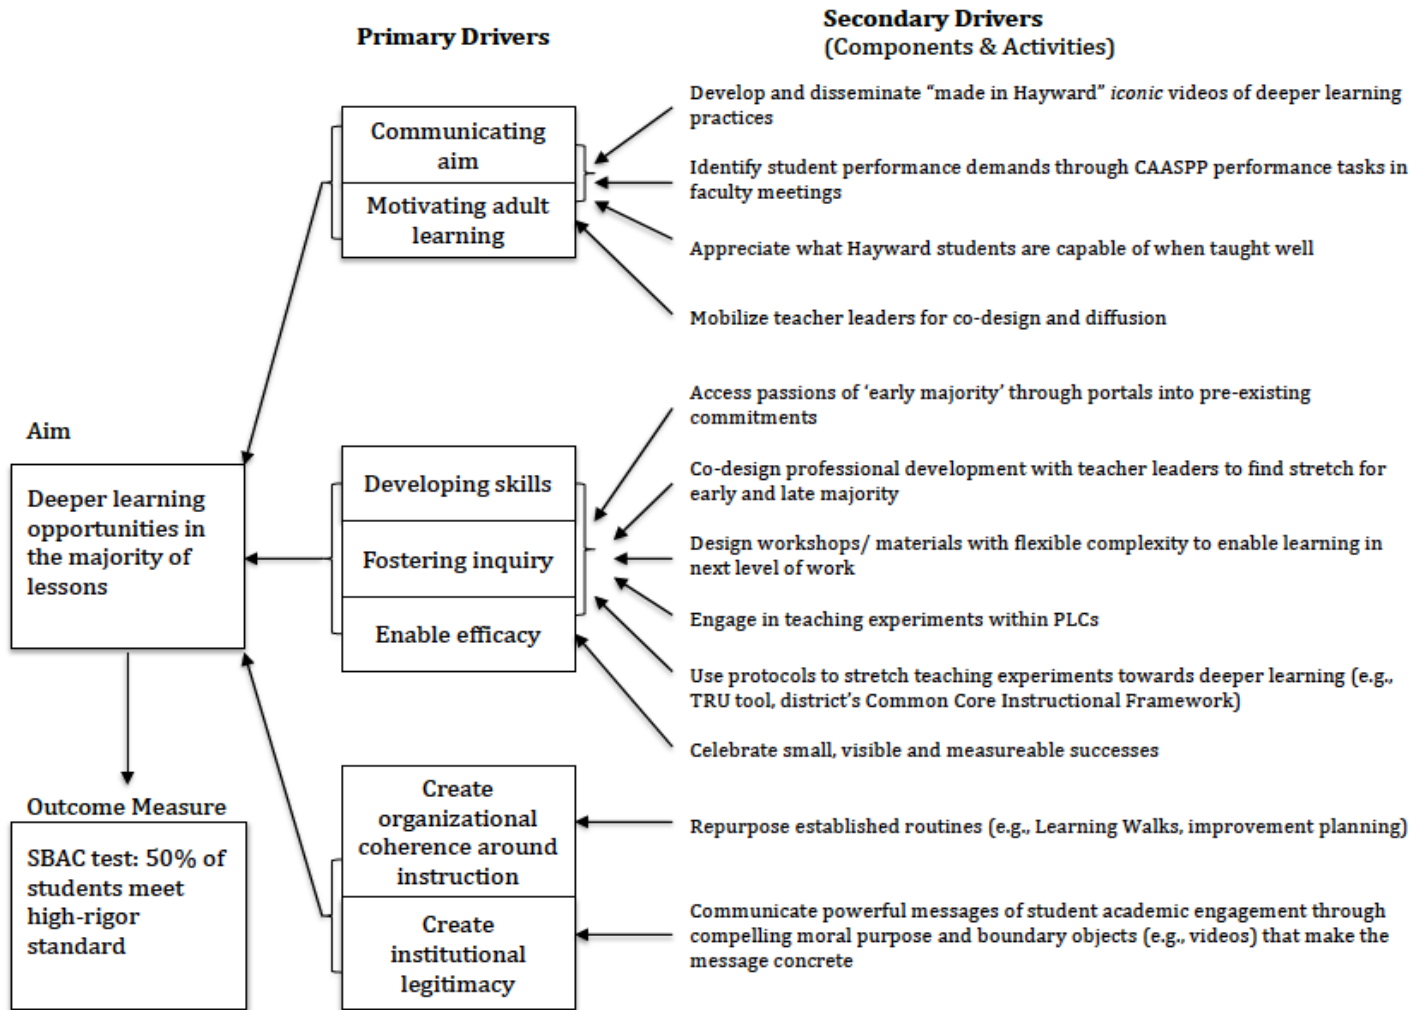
Primary Drivers

Secondary Drivers
(Components & Activities)

Communicating aim

Motivating adult learning

Develop and disseminate "made in Hayward" iconic videos of deeper learning practices

Identify student performance demands through CAASPP performance tasks in faculty meetings

Appreciate what Hayward students are capable of when taught well

Mobilize teacher leaders for co-design and diffusion

Aim

Deeper learning opportunities in the majority of lessons

Developing skills

Fostering inquiry

Enable efficacy

Access passions of 'early majority' through portals into pre-existing commitments

Co-design professional development with teacher leaders to find stretch for early and late majority

Design workshops/ materials with flexible complexity to enable learning in next level of work

Engage in teaching experiments within PLCs

Use protocols to stretch teaching experiments towards deeper learning (e.g., TRU tool, district's Common Core Instructional Framework)

Celebrate small, visible and measureable successes

Outcome Measure

SBAC test: 50% of students meet high-rigor standard

Create organizational coherence around instruction

Create institutional legitimacy

Repurpose established routines (e.g., Learning Walks, improvement planning)

Communicate powerful messages of student academic engagement through compelling moral purpose and boundary objects (e.g., videos) that make the message concrete